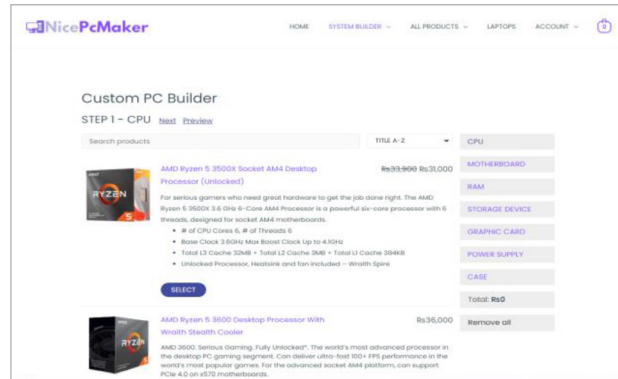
NicePcMaker

HOME SYSTEM BUILDER ALL PRODUCTS LAPTOPS ACCOUNT 0

Custom PC Builder

STEP 1 - CPU Next Preview

Search products

TITLE A-Z

AMD Ryzen 5 3500X Socket AM4 Desktop Processor (Unlocked)

~~Rs33,900~~ Rs31,000

For serious gamers who need great hardware to get the job done right. The AMD Ryzen 5 3500X 3.6 GHz 6-Core AM4 Processor is a powerful six-core processor with 6 threads, designed for socket AM4 motherboards.

- # of CPU Cores 6, # of Threads 6
- Base Clock 3.6GHz Max Boost Clock Up to 4.1GHz
- Total L3 Cache 32MB + Total L2 Cache 3MB + Total L1 Cache 384KB
- Unlocked Processor, Heatsink and fan included – Wraith Spire

SELECT

AMD Ryzen 5 3600 Desktop Processor With Wraith Stealth Cooler

Rs36,000

AMD 3600. Serious Gaming. Fully Unlocked*. The world's most advanced processor in the desktop PC gaming segment. Can deliver ultra-fast 100+ FPS performance in the world's most popular games. For the advanced socket AM4 platform, can support PCIe 4.0 on x570 motherboards.

CPU
MOTHERBOARD
RAM
STORAGE DEVICE
GRAPHIC CARD
POWER SUPPLY
CASE
Total: Rs0
Remove all